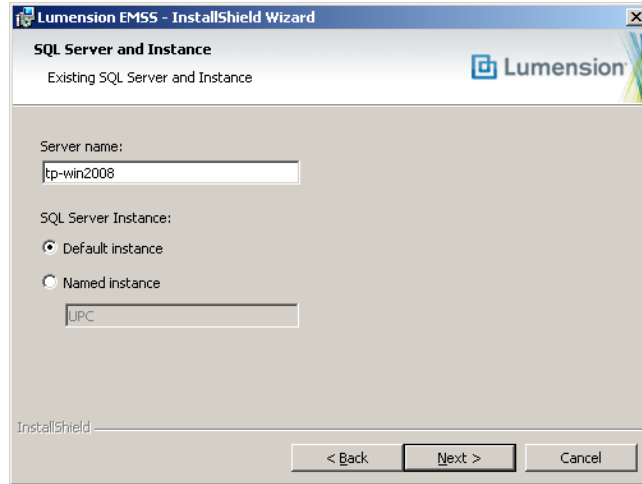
Lumension EMSS - InstallShield Wizard

SQL Server and Instance

Existing SQL Server and Instance

Lumension

Server name:

tp-win2008

SQL Server Instance:

Default instance

Named instance

UPC

InstallShield

< Back

Next >

Cancel